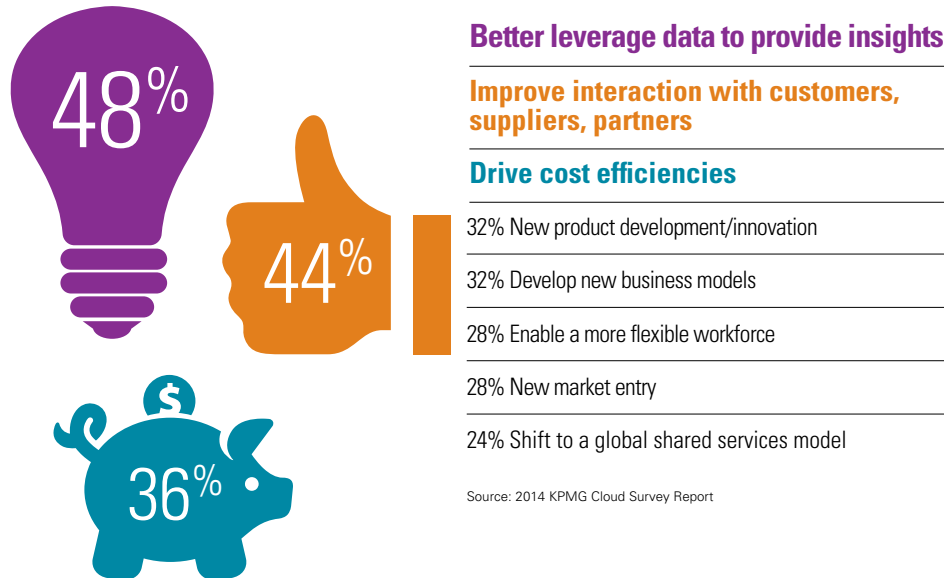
48%

44%

$

36%

Better leverage data to provide insights

Improve interaction with customers, suppliers, partners

Drive cost efficiencies

32% New product development/innovation

32% Develop new business models

28% Enable a more flexible workforce

28% New market entry

24% Shift to a global shared services model

Source: 2014 KPMG Cloud Survey Report